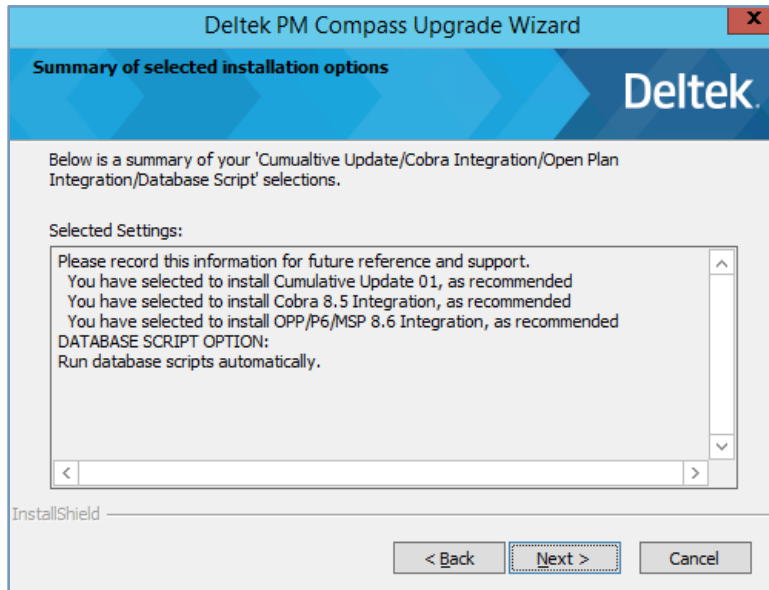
Deltek PM Compass Upgrade Wizard

X

Summary of selected installation options

Deltek.

Below is a summary of your 'Cumualtive Update/Cobra Integration/Open Plan Integration/Database Script' selections.

Selected Settings:

Please record this information for future reference and support.
You have selected to install Cumulative Update 01, as recommended
You have selected to install Cobra 8.5 Integration, as recommended
You have selected to install OPP/P6/MSP 8.6 Integration, as recommended
DATABASE SCRIPT OPTION:
Run database scripts automatically.

InstallShield

< Back

Next >

Cancel